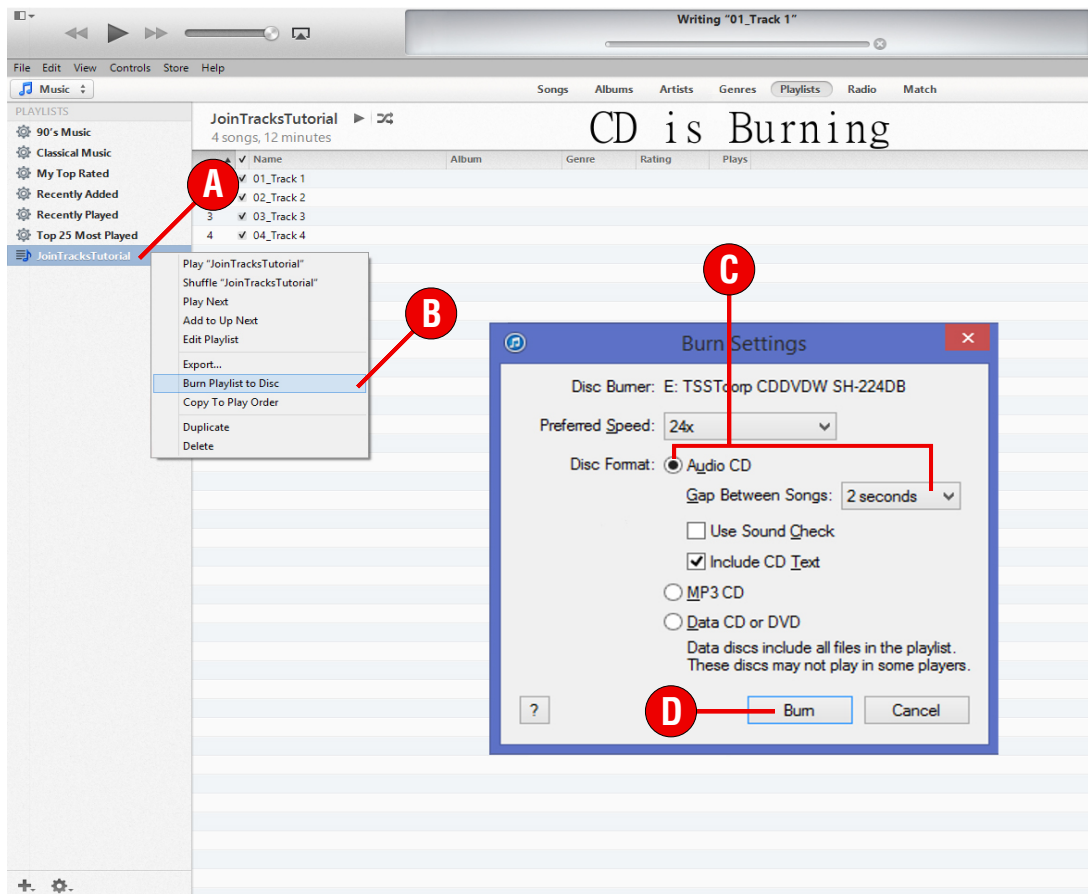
Writing "01_Track 1"

File Edit View Controls Store Help

Music

Songs Albums Artists Genres Playlists Radio Match

PLAYLISTS
90's Music
Classical Music
My Top Rated
Recently Added
Recently Played
Top 25 Most Played
JoinTracksTutorial

JoinTracksTutorial
4 songs, 12 minutes

CD is Burning

| | ✓ | Name | Album | Genre | Rating | Plays |
|---|---|---|---|---|---|---|
| 1 | ✓ | 01_Track 1 | | | | |
| 2 | ✓ | 02_Track 2 | | | | |
| 3 | ✓ | 03_Track 3 | | | | |
| 4 | ✓ | 04_Track 4 | | | | |

A

Play "JoinTracksTutorial"
Shuffle "JoinTracksTutorial"
Play Next
Add to Up Next
Edit Playlist
Export...
Burn Playlist to Disc
Copy To Play Order
Duplicate
Delete

B

C

Burn Settings

Disc Burner: E: TSSTcorp CDDVDW SH-224DB
Preferred Speed: 24x
Disc Format: Audio CD
Gap Between Songs: 2 seconds
Use Sound Check
Include CD Text
MP3 CD
Data CD or DVD
Data discs include all files in the playlist. These discs may not play in some players.

?

D

Burn
Cancel